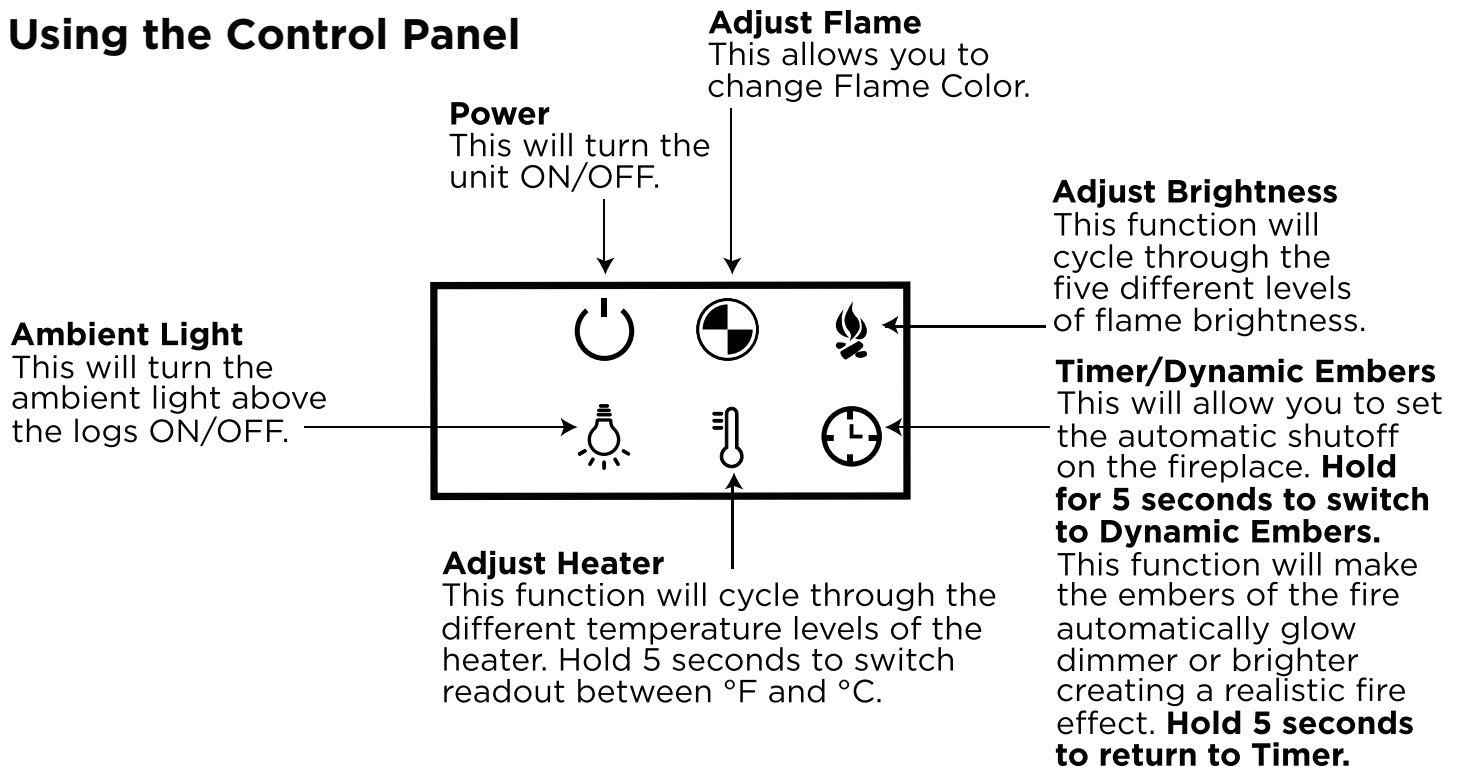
Using the Control Panel

Adjust Flame
This allows you to change Flame Color.

Power
This will turn the unit ON/OFF.

Adjust Brightness
This function will cycle through the five different levels of flame brightness.

Ambient Light
This will turn the ambient light above the logs ON/OFF.

Timer/Dynamic Embers
This will allow you to set the automatic shutoff on the fireplace. Hold for 5 seconds to switch to Dynamic Embers. This function will make the embers of the fire automatically glow dimmer or brighter creating a realistic fire effect. Hold 5 seconds to return to Timer.

Adjust Heater
This function will cycle through the different temperature levels of the heater. Hold 5 seconds to switch readout between °F and °C.